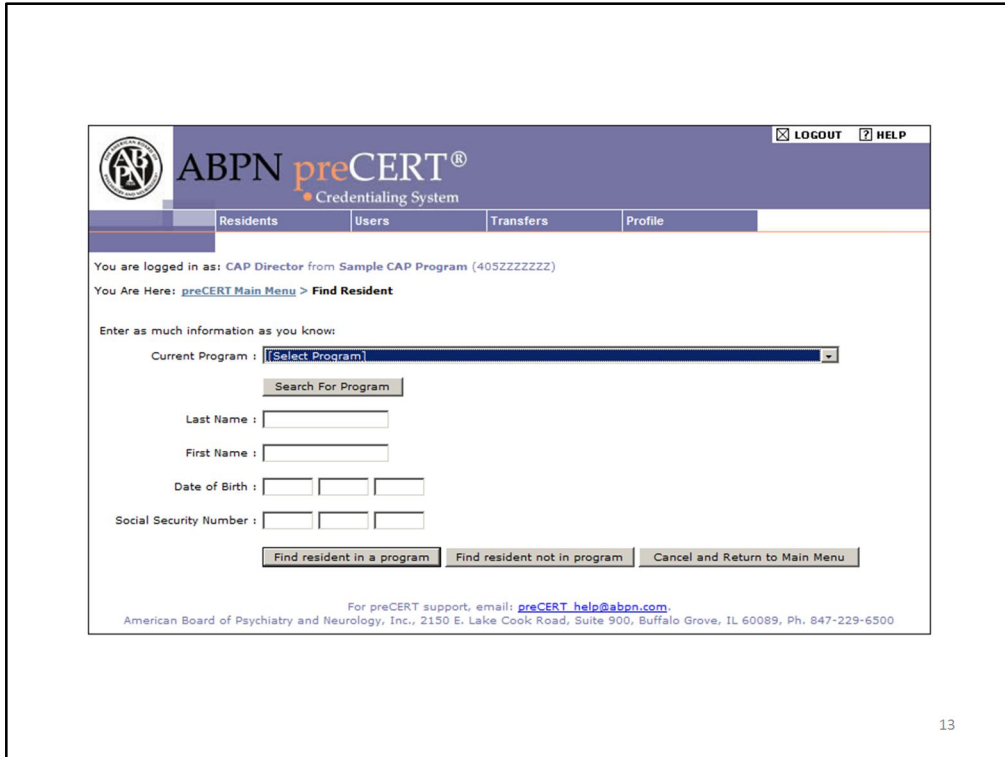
LOGOUT HELP

ABPN preCERT®
Credentialing System

Residents Users Transfers Profile

You are logged in as: CAP Director from Sample CAP Program (405ZZZZZZZ)

You Are Here: preCERT Main Menu > Find Resident

Enter as much information as you know:

Current Program : [Select Program]

Search For Program

Last Name :

First Name :

Date of Birth :

Social Security Number :

Find resident in a program | Find resident not in program | Cancel and Return to Main Menu

For preCERT support, email: preCERT_help@abpn.com.
American Board of Psychiatry and Neurology, Inc., 2150 E. Lake Cook Road, Suite 900, Buffalo Grove, IL 60089, Ph. 847-229-6500

13